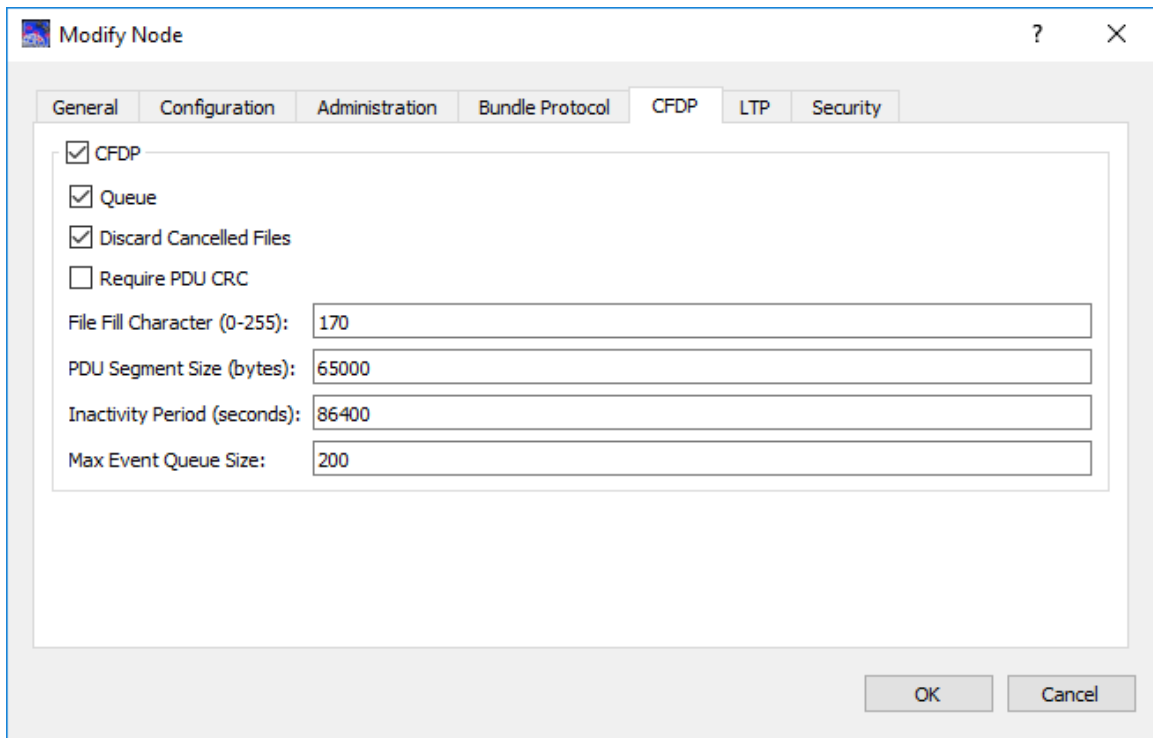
Modify Node ? ×

General Configuration Administration Bundle Protocol CFDP LTP Security

☑ CFDP

☑ Queue

☑ Discard Cancelled Files

☐ Require PDU CRC

File Fill Character (0-255): 170

PDU Segment Size (bytes): 65000

Inactivity Period (seconds): 86400

Max Event Queue Size: 200

OK Cancel